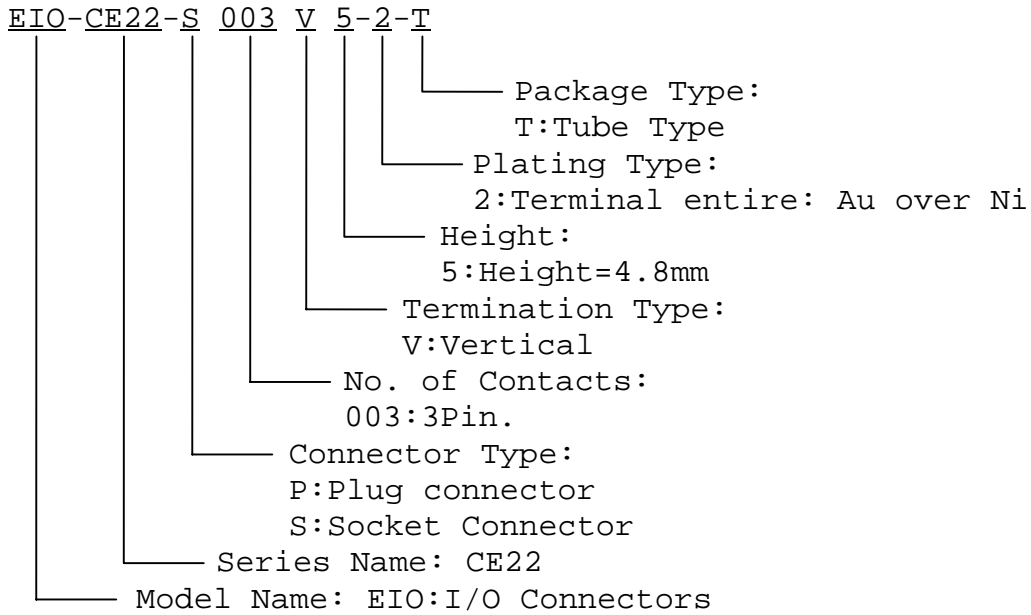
EIO-CE22-S 003 V 5-2-T

Package Type:
T:Tube Type

Plating Type:
2:Terminal entire: Au over Ni

Height:
5:Height=4.8mm

Termination Type:
V:Vertical

No. of Contacts:
003:3Pin.

Connector Type:
P:Plug connector
S:Socket Connector

Series Name: CE22

Model Name: EIO:I/O Connectors